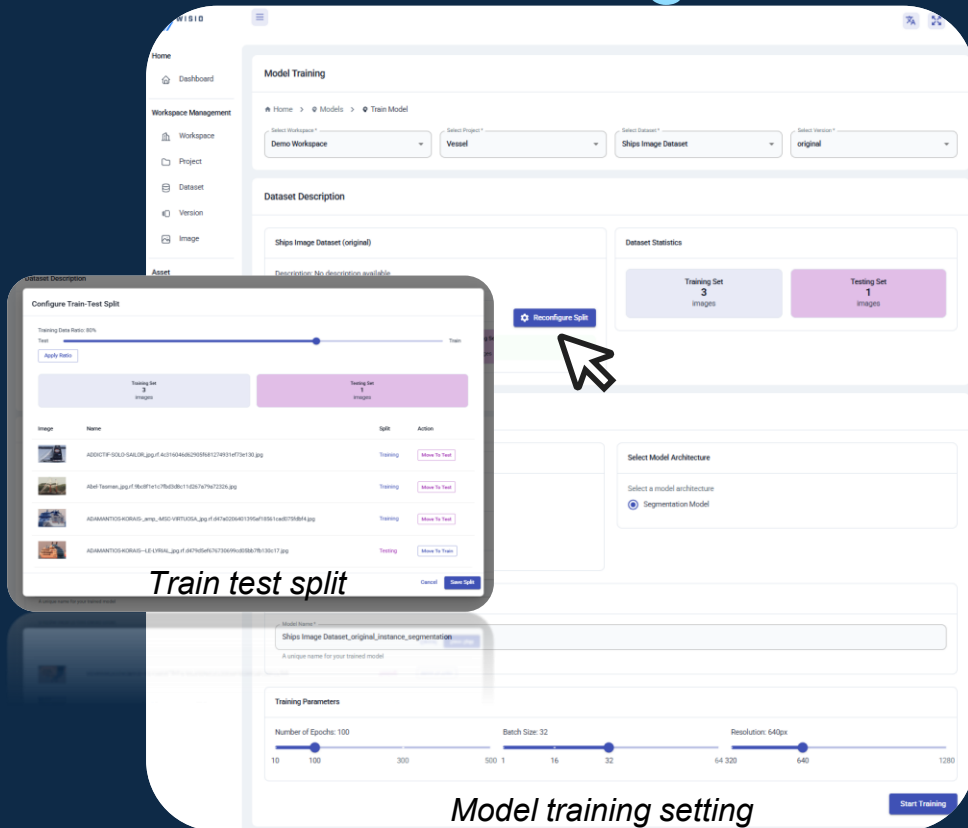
WISIO

Home
Dashboard
Workspace Management
Workspace
Project
Dataset
Version
Image
Asset

Model Training

Home > Models > Train Model

Select Workspace *
Demo Workspace
Select Project *
Vessel
Select Dataset *
Ships Image Dataset
Select Version *
original

Dataset Description

Ships Image Dataset (original)
Description: No description available
Reconfigure Split

Dataset Statistics
Training Set
3
images
Testing Set
1
images

Select Model Architecture
Select a model architecture
Segmentation Model

Model Name *
Ships Image Dataset_original_instance_segmentation
A unique name for your trained model

Training Parameters
Number of Epochs: 100
10 100 300 500
Batch Size: 32
1 16 32 64
Resolution: 640px
320 640 1280

Start Training

Model training setting

Dataset Description

Configure Train-Test Split
Training Data Ratio: 80%
Test
Train
Apply Ratio
Training Set
3
images
Testing Set
1
images

| Image | Name | Split | Action |
|---|---|---|---|
| | ADDICTIF-SOLO-SAILOR_jpg.rf.4c316046d6c2935fb81274931ef73e130.jpg | Training | Move To Test |
| | Abel-Tasman_jpg.rf.9bc8f1e1c7fbd3d8c11d267a79e7232b.jpg | Training | Move To Test |
| | ADAMANTIOS-KORAIS-_amp_-MSC-VIRTUOSA_jpg.rf.d47e0206401395af18561cad0778fdbf4.jpg | Training | Move To Test |
| | ADAMANTIOS-KORAIS--LE-LYRIAL_jpg.rf.d479d5ef67673b59fcd03bb7fb133c17.jpg | Testing | Move To Train |

Cancel
Save Split

Train test split